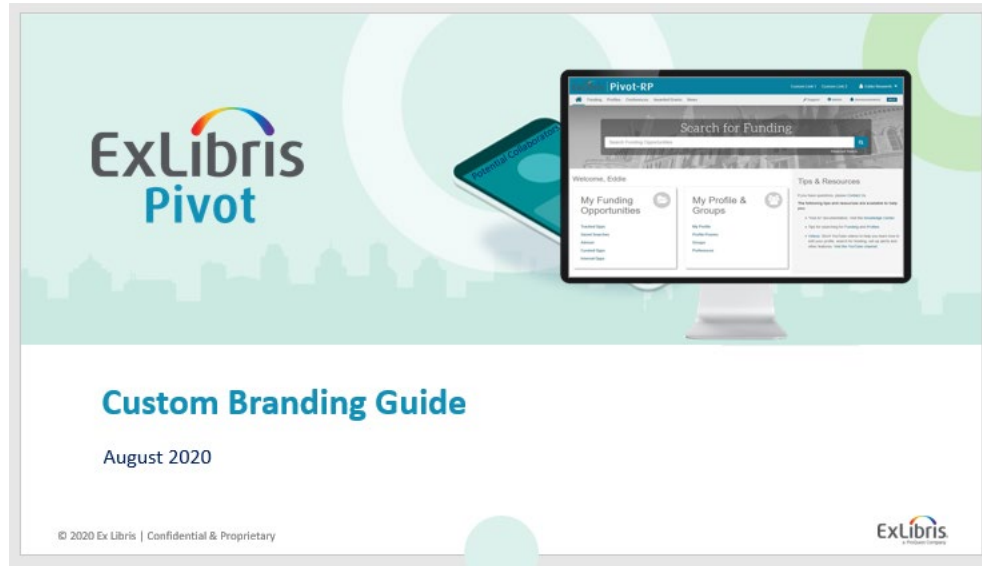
ExLibris
Pivot

Pivot-RP

Potential Collaborators

Search for Funding

Welcome, Eddie

My Funding Opportunities

My Profile & Groups

Tips & Resources

Custom Branding Guide

August 2020

© 2020 Ex Libris | Confidential & Proprietary

ExLibris
a ProQuest Company